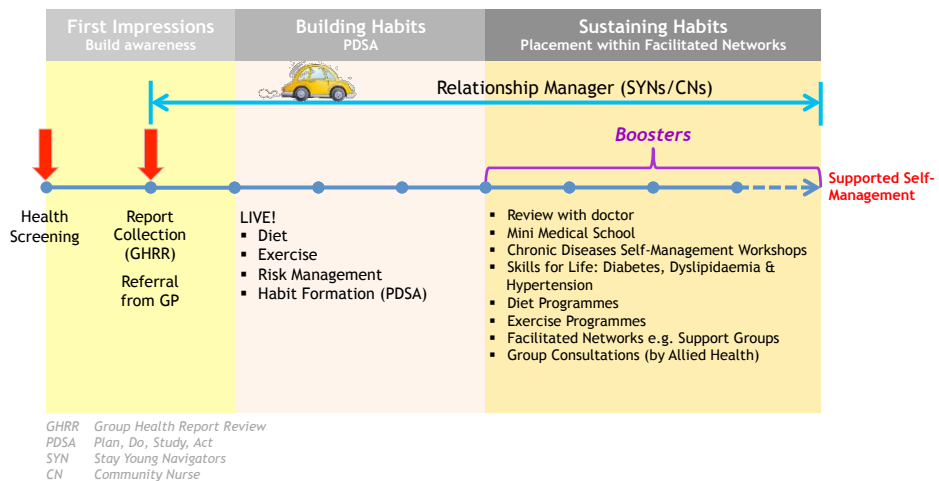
First Impressions
Build awareness

Building Habits
PDSA

Sustaining Habits
Placement within Facilitated Networks

Relationship Manager (SYNs/CNs)

Boosters

Supported Self-Management

Health Screening

Report Collection (GHRR)

Referral from GP

LIVE!
- Diet
- Exercise
- Risk Management
- Habit Formation (PDSA)

- Review with doctor
- Mini Medical School
- Chronic Diseases Self-Management Workshops
- Skills for Life: Diabetes, Dyslipidaemia & Hypertension
- Diet Programmes
- Exercise Programmes
- Facilitated Networks e.g. Support Groups
- Group Consultations (by Allied Health)

GHRR Group Health Report Review
PDSA Plan, Do, Study, Act
SYN Stay Young Navigators
CN Community Nurse